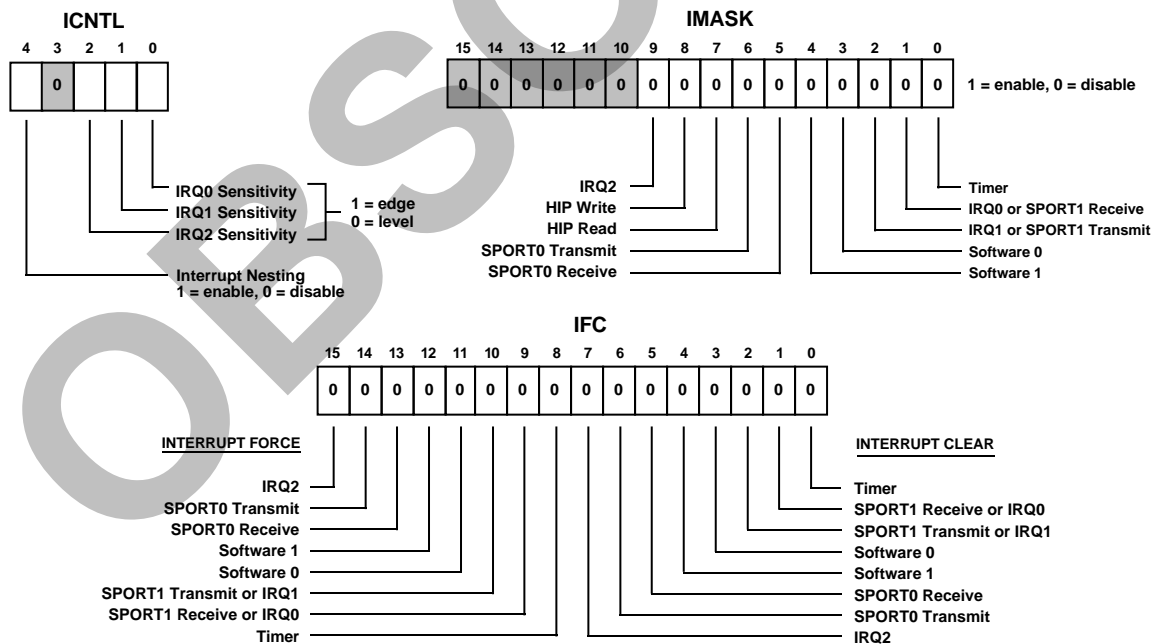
ICNTL

| 4 | 3 | 2 | 1 | 0 |
|---|---|---|---|---|
|  | 0 |  |  |  |

IRQ0 Sensitivity
IRQ1 Sensitivity
IRQ2 Sensitivity
1 = edge
0 = level

Interrupt Nesting
1 = enable, 0 = disable

OBSOLETE

IMASK

| 15 | 14 | 13 | 12 | 11 | 10 | 9 | 8 | 7 | 6 | 5 | 4 | 3 | 2 | 1 | 0 |
|---|---|---|---|---|---|---|---|---|---|---|---|---|---|---|---|
| 0 | 0 | 0 | 0 | 0 | 0 | 0 | 0 | 0 | 0 | 0 | 0 | 0 | 0 | 0 | 0 |

1 = enable, 0 = disable

IRQ2
HIP Write
HIP Read
SPORT0 Transmit
SPORT0 Receive

Timer
IRQ0 or SPORT1 Receive
IRQ1 or SPORT1 Transmit
Software 0
Software 1

IFC

| 15 | 14 | 13 | 12 | 11 | 10 | 9 | 8 | 7 | 6 | 5 | 4 | 3 | 2 | 1 | 0 |
|---|---|---|---|---|---|---|---|---|---|---|---|---|---|---|---|
| 0 | 0 | 0 | 0 | 0 | 0 | 0 | 0 | 0 | 0 | 0 | 0 | 0 | 0 | 0 | 0 |

INTERRUPT FORCE

IRQ2
SPORT0 Transmit
SPORT0 Receive
Software 1
Software 0
SPORT1 Transmit or IRQ1
SPORT1 Receive or IRQ0
Timer

INTERRUPT CLEAR

Timer
SPORT1 Receive or IRQ0
SPORT1 Transmit or IRQ1
Software 0
Software 1
SPORT0 Receive
SPORT0 Transmit
IRQ2